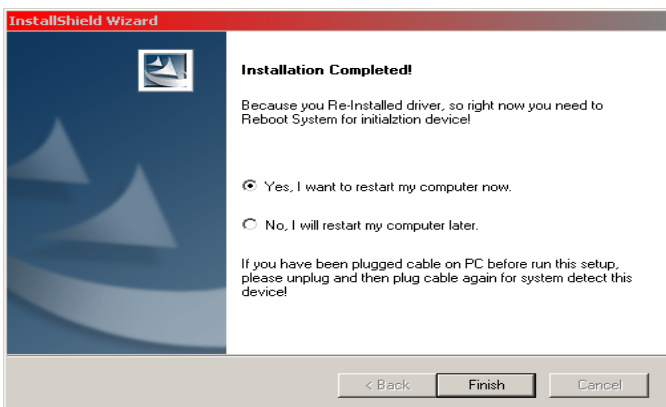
InstallShield Wizard

Installation Completed!

Because you Re-Installed driver, so right now you need to Reboot System for initialztion device!

Yes, I want to restart my computer now.

No, I will restart my computer later.

If you have been plugged cable on PC before run this setup, please unplug and then plug cable again for system detect this device!

< Back

Finish

Cancel